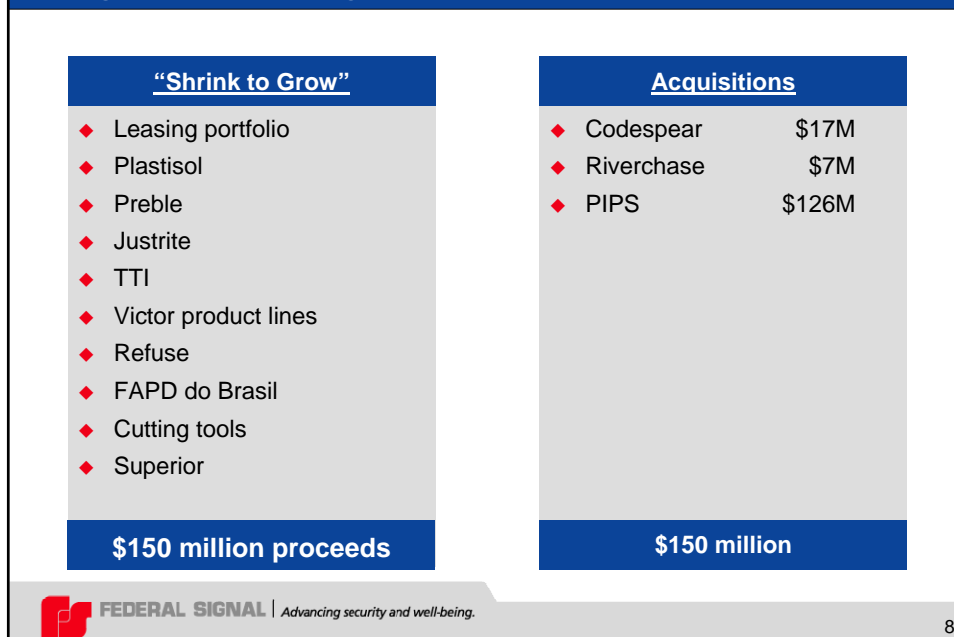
"Shrink to Grow"

- Leasing portfolio
- Plastisol
- Preble
- Justrite
- TTI
- Victor product lines
- Refuse
- FAPD do Brasil
- Cutting tools
- Superior

$150 million proceeds

Acquisitions

- Codespear $17M
- Riverchase $7M
- PIPS $126M

$150 million

FEDERAL SIGNAL | Advancing security and well-being.

8